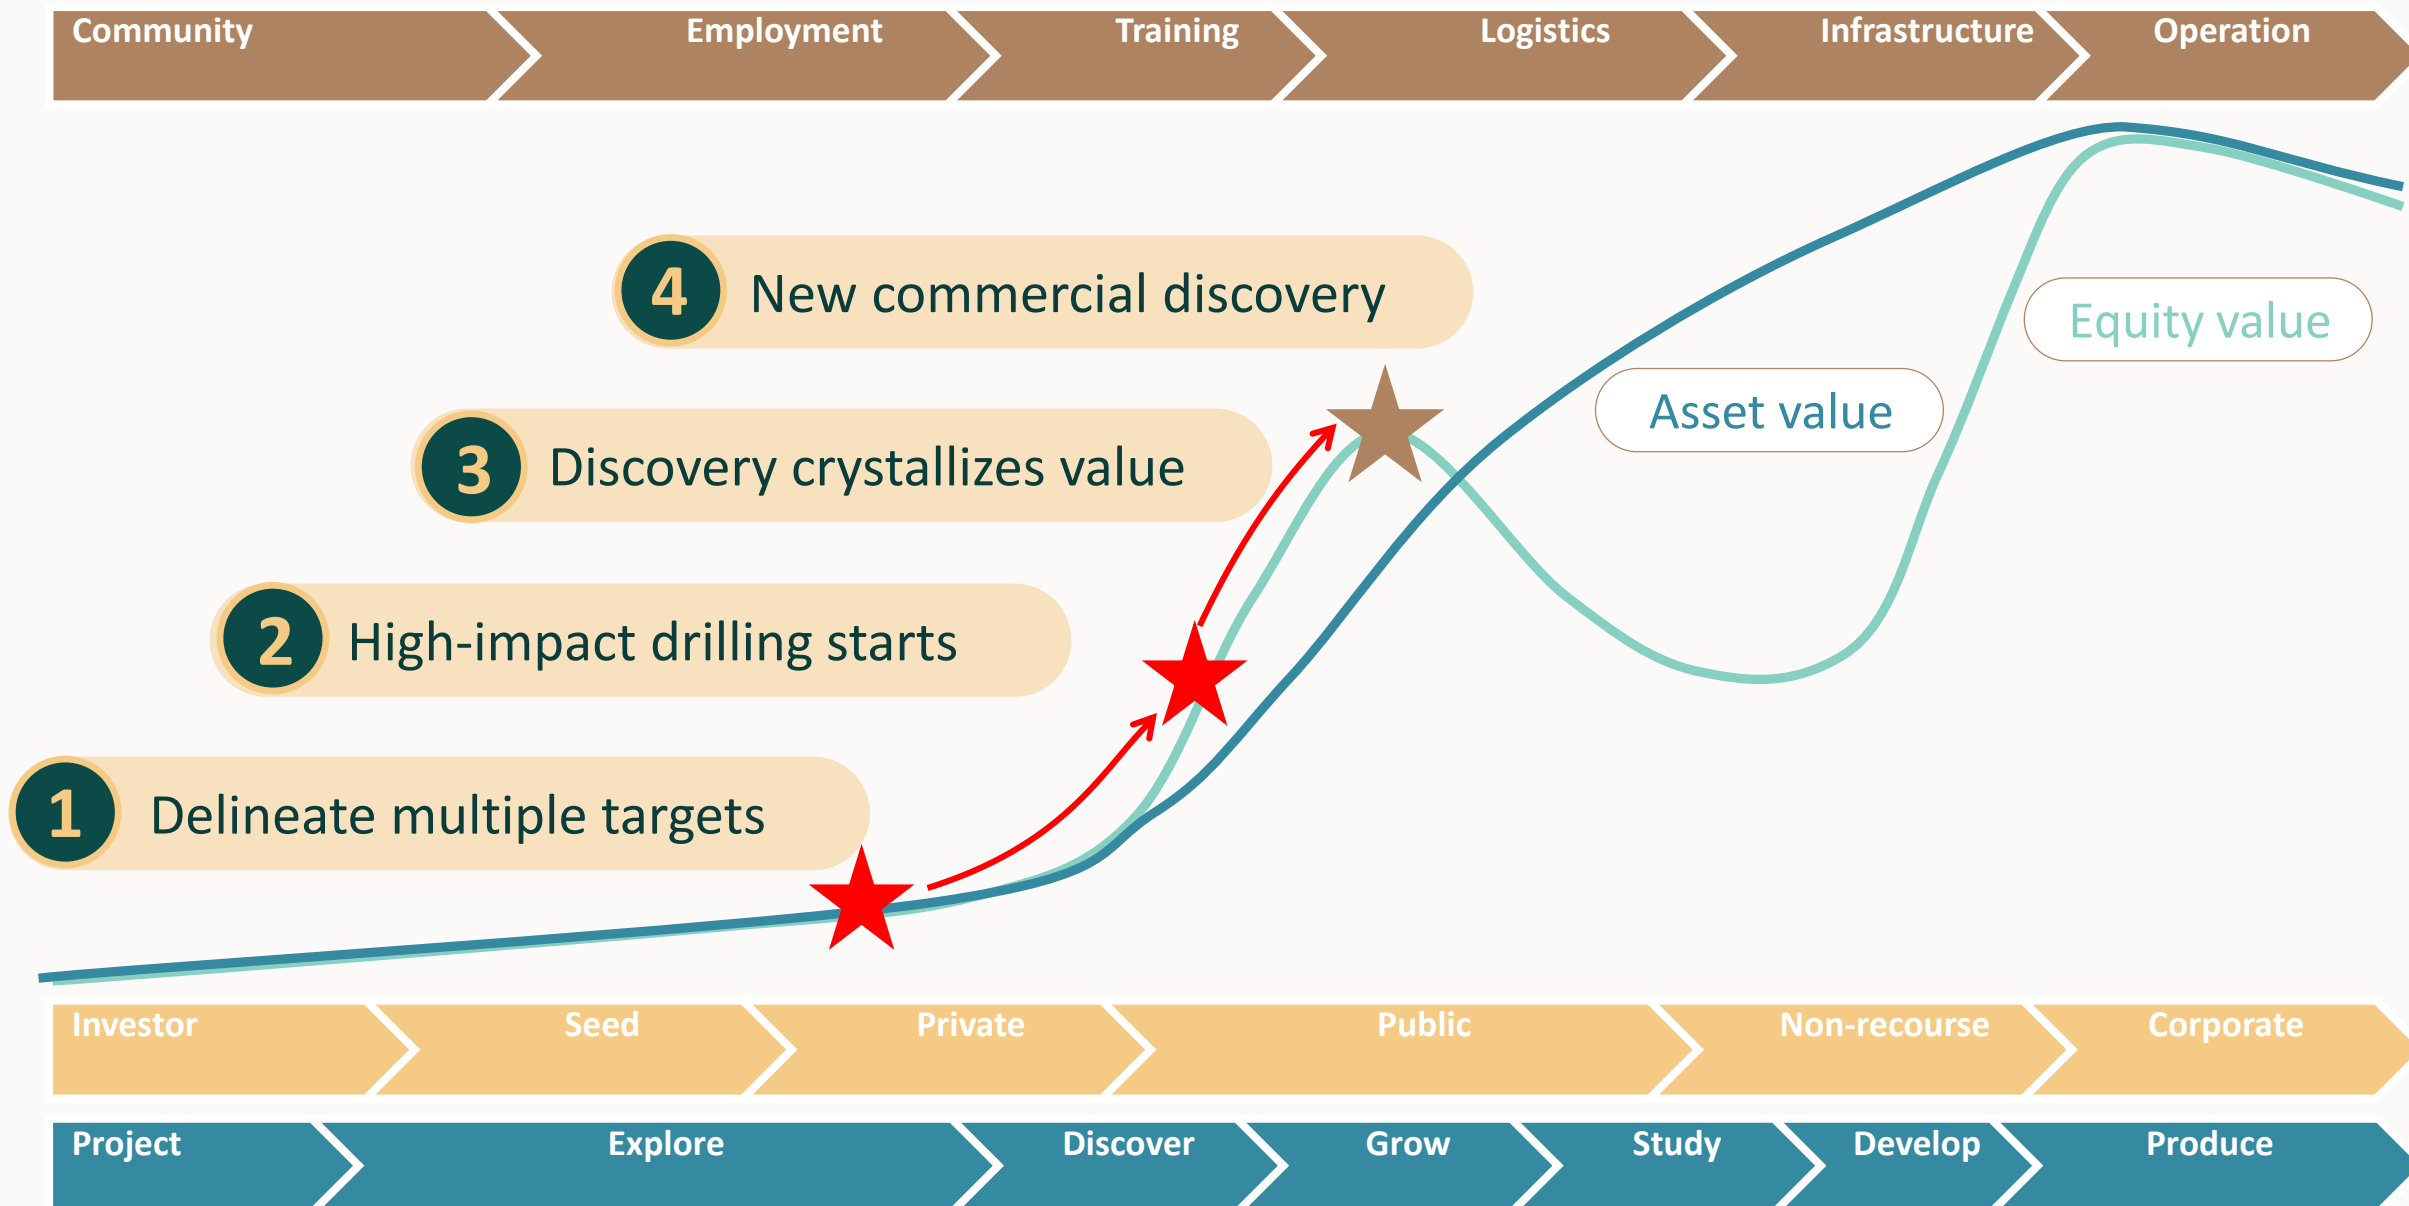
Community Employment Training Logistics Infrastructure Operation

4 New commercial discovery

3 Discovery crystallizes value

2 High-impact drilling starts

1 Delineate multiple targets

Asset value

Equity value

Investor Seed Private Public Non-recourse Corporate

Project Explore Discover Grow Study Develop Produce